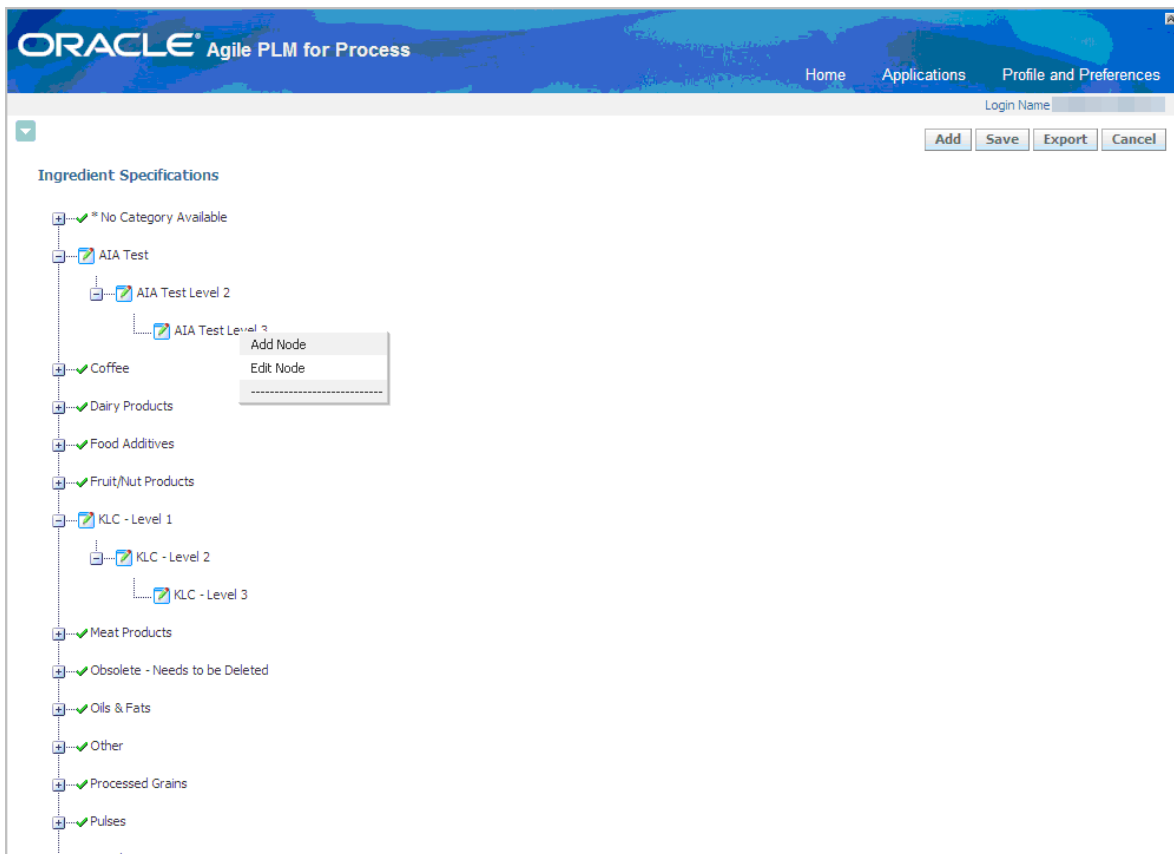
ORACLE® Agile PLM for Process

Home Applications Profile and Preferences

Login Name

Add Save Export Cancel

Ingredient Specifications

* No Category Available
AIA Test
AIA Test Level 2
AIA Test Level 3
Add Node
Edit Node
---------------------------
Coffee
Dairy Products
Food Additives
Fruit/Nut Products
KLC - Level 1
KLC - Level 2
KLC - Level 3
Meat Products
Obsolete - Needs to be Deleted
Oils & Fats
Other
Processed Grains
Pulses